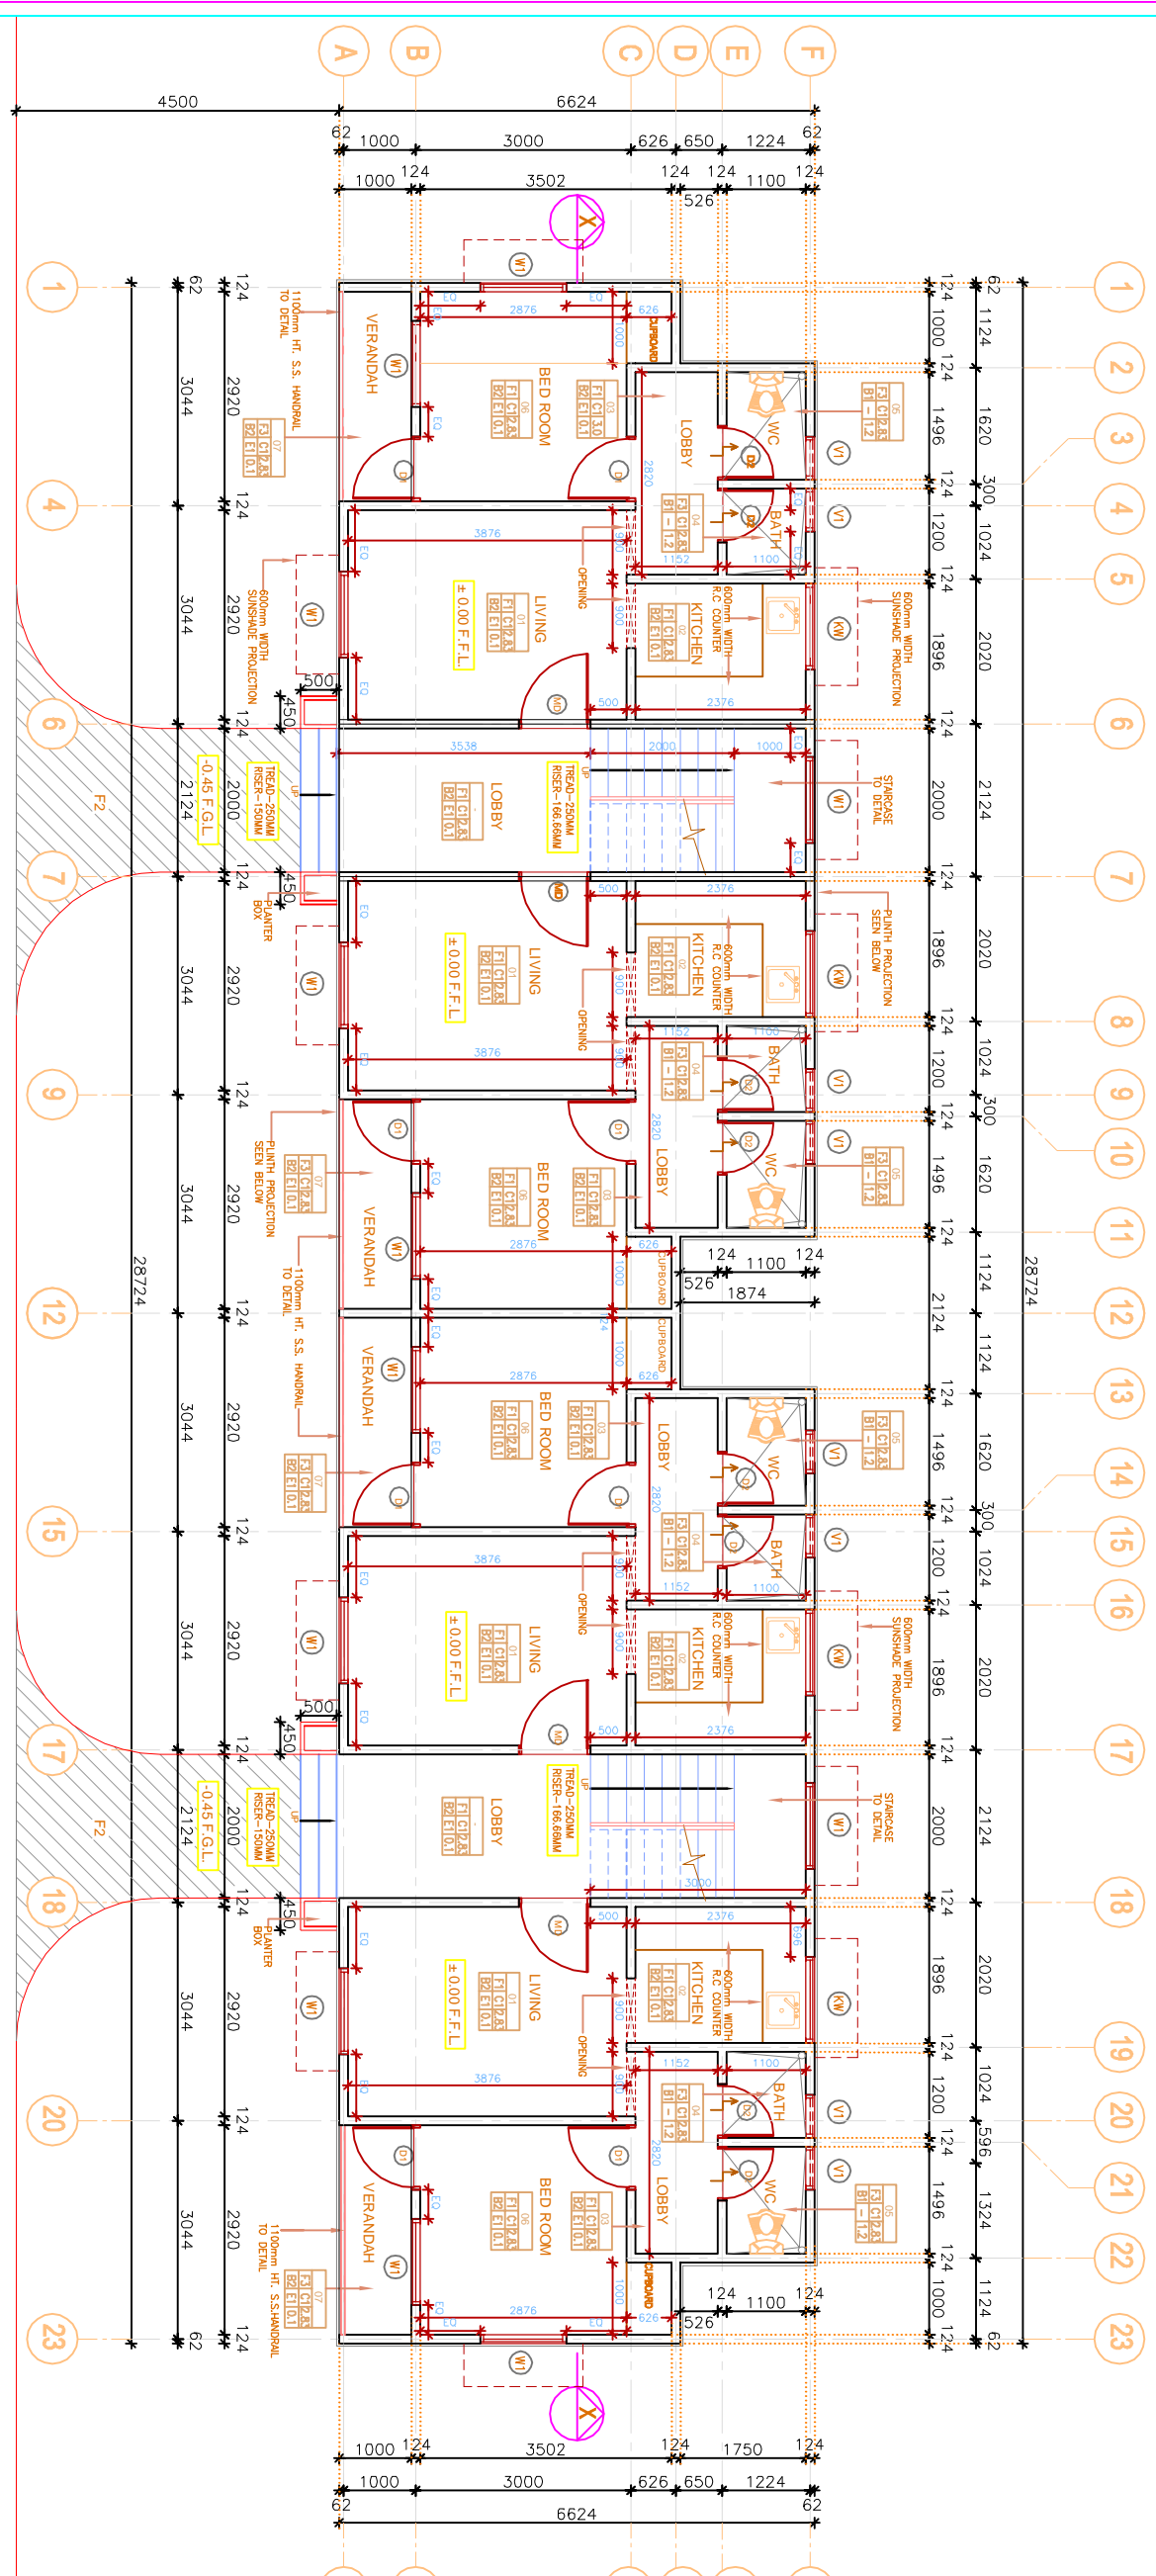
A B C D E F

4500 6624

62 1000 3000 626 650 1224 62

1000 124 3502 124 124 1100 124

526

X

W1

1 2 3 4 5 6 7 8 9 10 11 12 13 14 15 16 17 18 19 20 21 22 23

124 1000 124 1496 124 1200 124 1896 124 2000 124 1896 124 1200 124 1496 124 2124 124 1496 124 1200 124 1896 124 2000 124 1896 124 1200 124 1496 124 1000 124

62 1124 1620 300 1024 2020 2124 2020 1024 300 1620 1124 2124 1124 1620 300 1024 2020 2124 2020 1024 596 1324 1124 62

28724

62 124 3044 2920 124 3044 2920 124 2124 2000 124 3044 2920 124 3044 2920 124 3044 2920 124 3044 2920 124 2124 2000 124 3044 2920 124 3044 2920 124 62

28724

VERANDAH

BED ROOM

LOBBY

WC

BATH

LIVING

KITCHEN

CUPBOARD

OPENING

± 0.00 F.F.L.

-0.45 F.G.L.

F2

TREAD-250MM RISER-150MM

TREAD-250MM RISER-166.66MM

UP

1100mm HT. S.S. HANDRAIL TO DETAIL

600mm WIDTH SUNSHADE PROJECTION

600mm WIDTH R.C COUNTER

PLINTH PROJECTION SEEN BELOW

PLANTER BOX

STAIRCASE TO DETAIL

F1 C12.8.3 B2 E1 0.1

F3 C12.8.3 B1 - 1.2

F3 C12.8.3 B2 E1 0.1

EQ

W1 V1 KW D1 D2 MD

2876 3876 3538 2000 1000 2376 1152 1100 2820 500 900 626 450 3000

124 1100 124

526 1874

1000 124 3502 124 1750 124

1000 3000 626 650 1224

62 6624 62